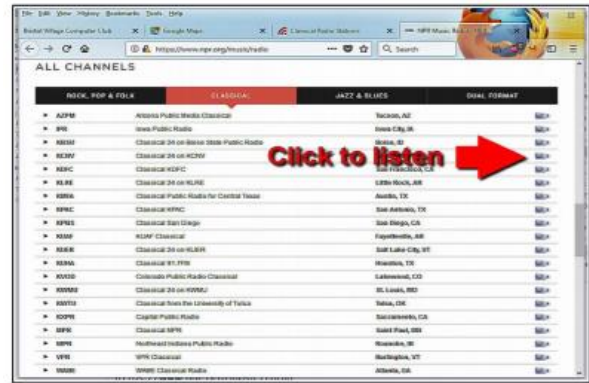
File Edit View History Bookmarks Tools Help
Bristol Village Computer Club | Google Maps | Classical Radio Stations | NPR Music Radio
https://www.npr.org/music/radio
Search

ALL CHANNELS

| ROCK, POP & FOLK | CLASSICAL | JAZZ & BLUES | DUAL FORMAT |
|---|---|---|---|

| | | | |
|---|---|---|---|
| ► | AZPM | Arizona Public Media Classical | Tucson, AZ |
| ► | IPR | Iowa Public Radio | Iowa City, IA |
| ► | KBSU | Classical 24 on Boise State Public Radio | Boise, ID |
| ► | KCNV | Classical 24 on KCNV | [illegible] |
| ► | KDFC | Classical KDFC | San Francisco, CA |
| ► | KLRE | Classical 24 on KLRE | Little Rock, AR |
| ► | KMFA | Classical Public Radio for Central Texas | Austin, TX |
| ► | KPAC | Classical KPAC | San Antonio, TX |
| ► | KPBS | Classical San Diego | San Diego, CA |
| ► | KUAF | KUAF Classical | Fayetteville, AR |
| ► | KUER | Classical 24 on KUER | Salt Lake City, UT |
| ► | KUHA | Classical 91.7FM | Houston, TX |
| ► | KVOD | Colorado Public Radio Classical | Lakewood, CO |
| ► | KWMU | Classical 24 on KWMU | St. Louis, MO |
| ► | KWTU | Classical from the University of Tulsa | Tulsa, OK |
| ► | KXPR | Capital Public Radio | Sacramento, CA |
| ► | MPR | Classical MPR | Saint Paul, MN |
| ► | NIPR | Northeast Indiana Public Radio | Roanoke, IN |
| ► | VPR | VPR Classical | Burlington, VT |
| ► | WABE | WABE Classical Radio | Atlanta, GA |

Click to listen